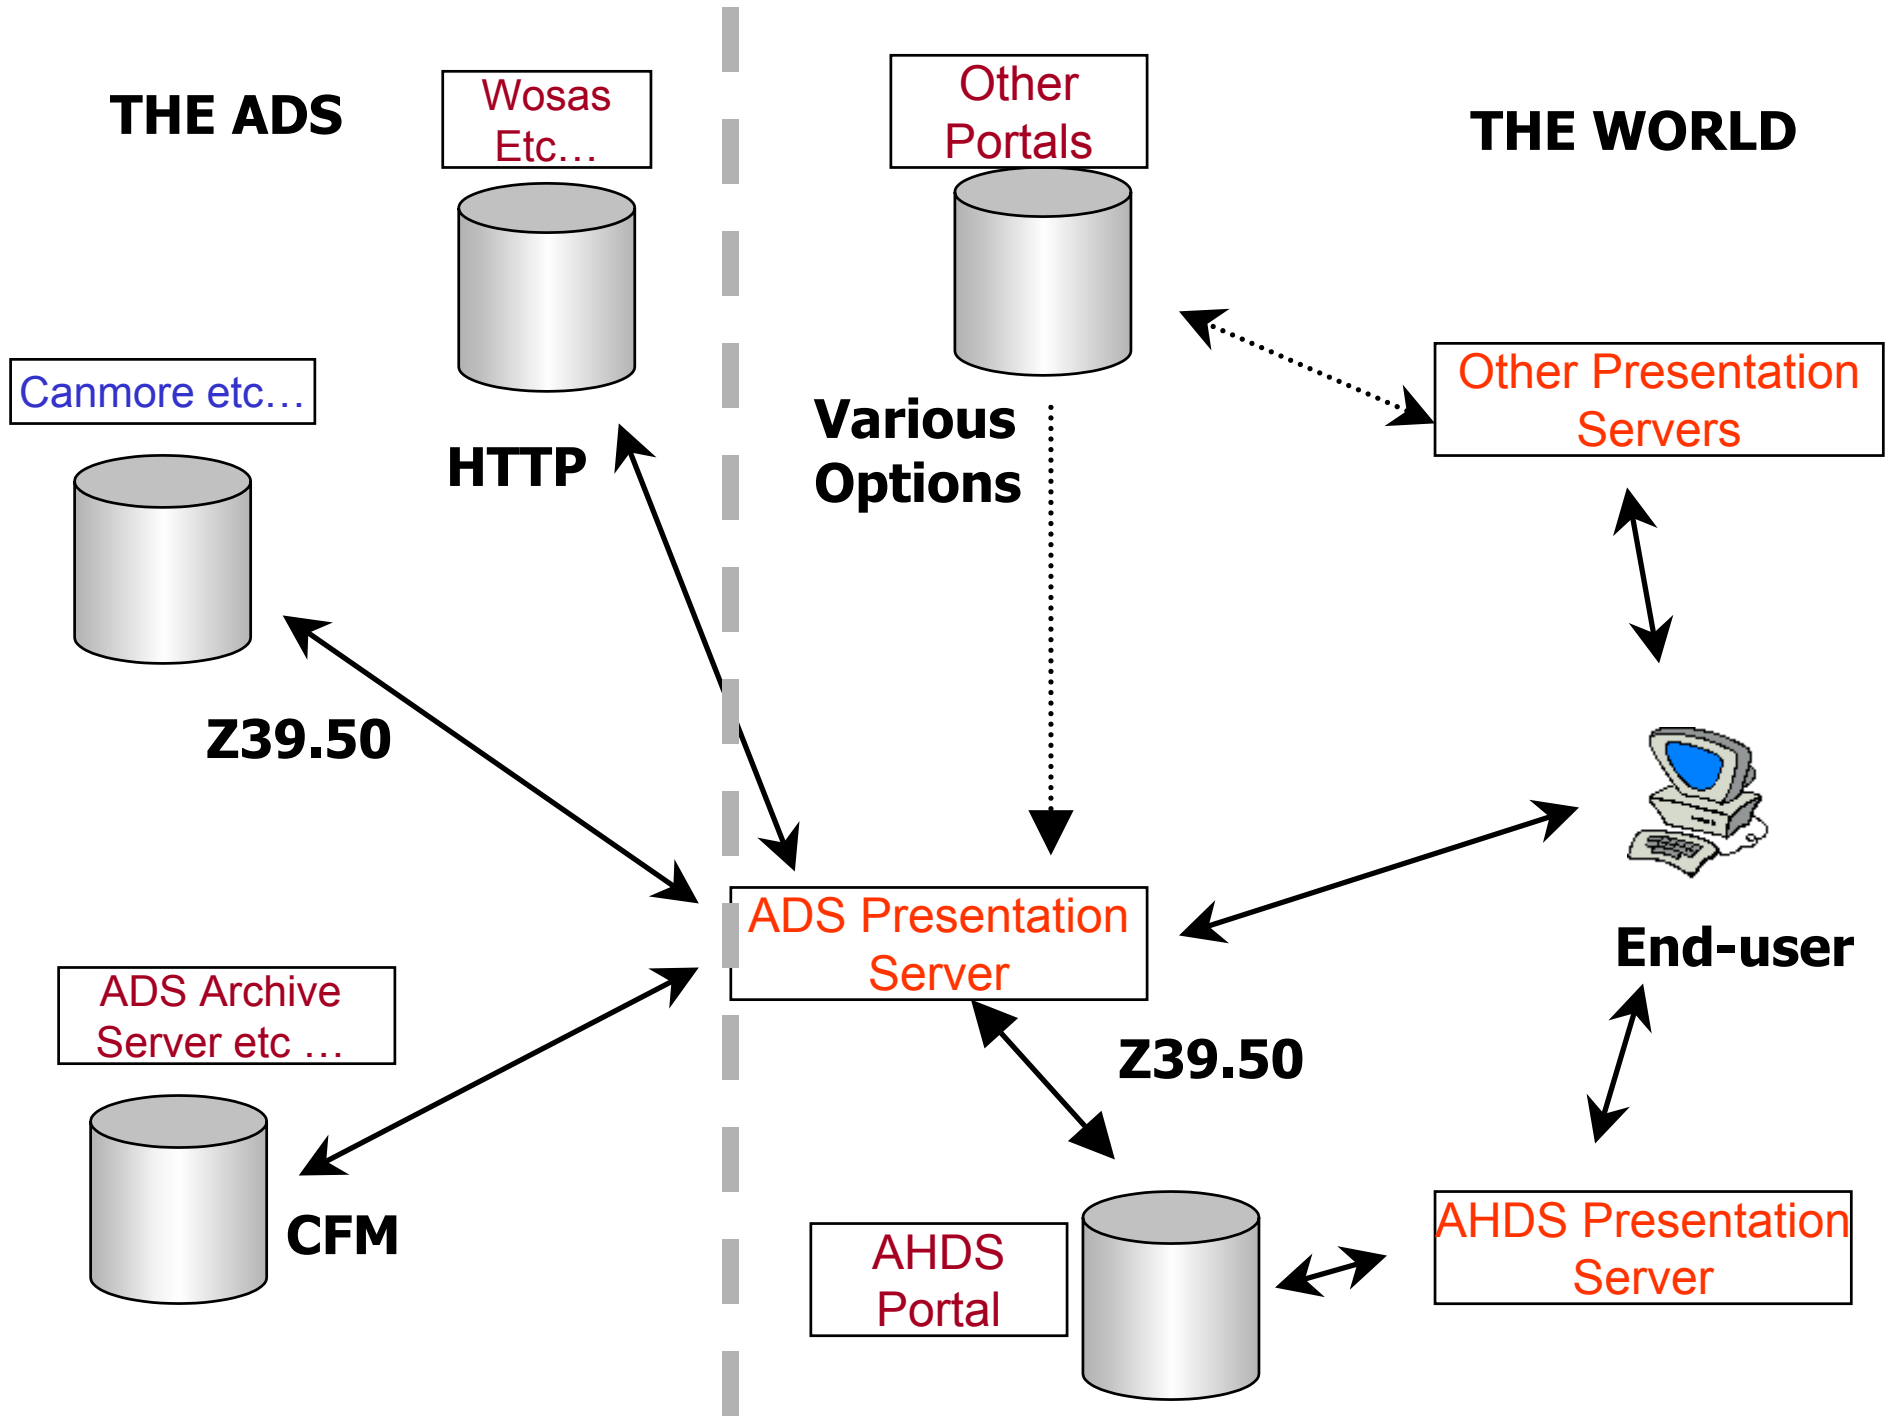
THE ADS

Wosas Etc…

Other Portals

THE WORLD

Canmore etc…

Other Presentation Servers

HTTP

Various Options

Z39.50

ADS Presentation Server

End-user

ADS Archive Server etc …

Z39.50

CFM

AHDS Portal

AHDS Presentation Server